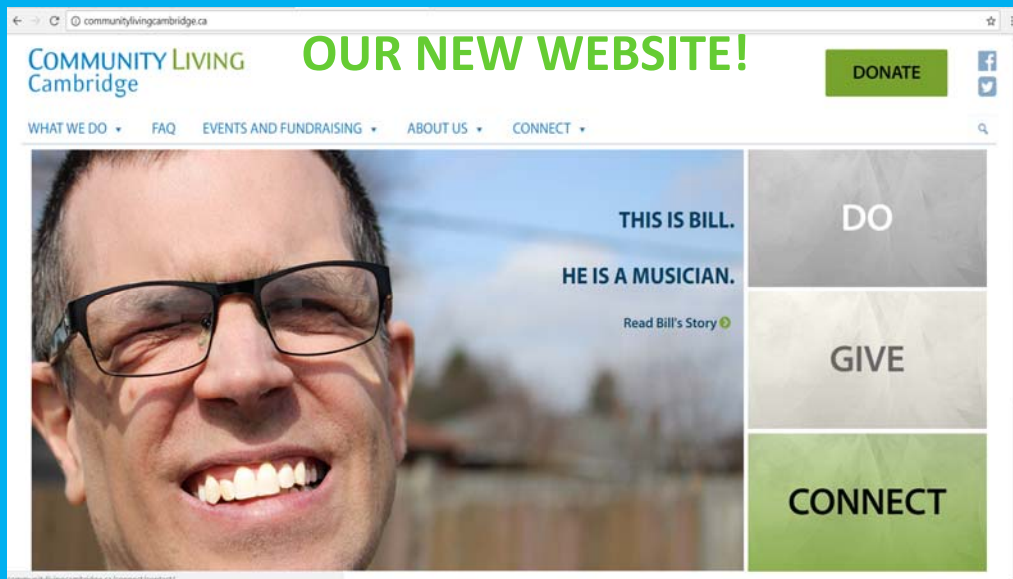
communitylivingcambridge.ca

COMMUNITY LIVING Cambridge

OUR NEW WEBSITE!

DONATE

WHAT WE DO ▾ FAQ EVENTS AND FUNDRAISING ▾ ABOUT US ▾ CONNECT ▾

THIS IS BILL.

HE IS A MUSICIAN.

Read Bill's Story

DO

GIVE

CONNECT